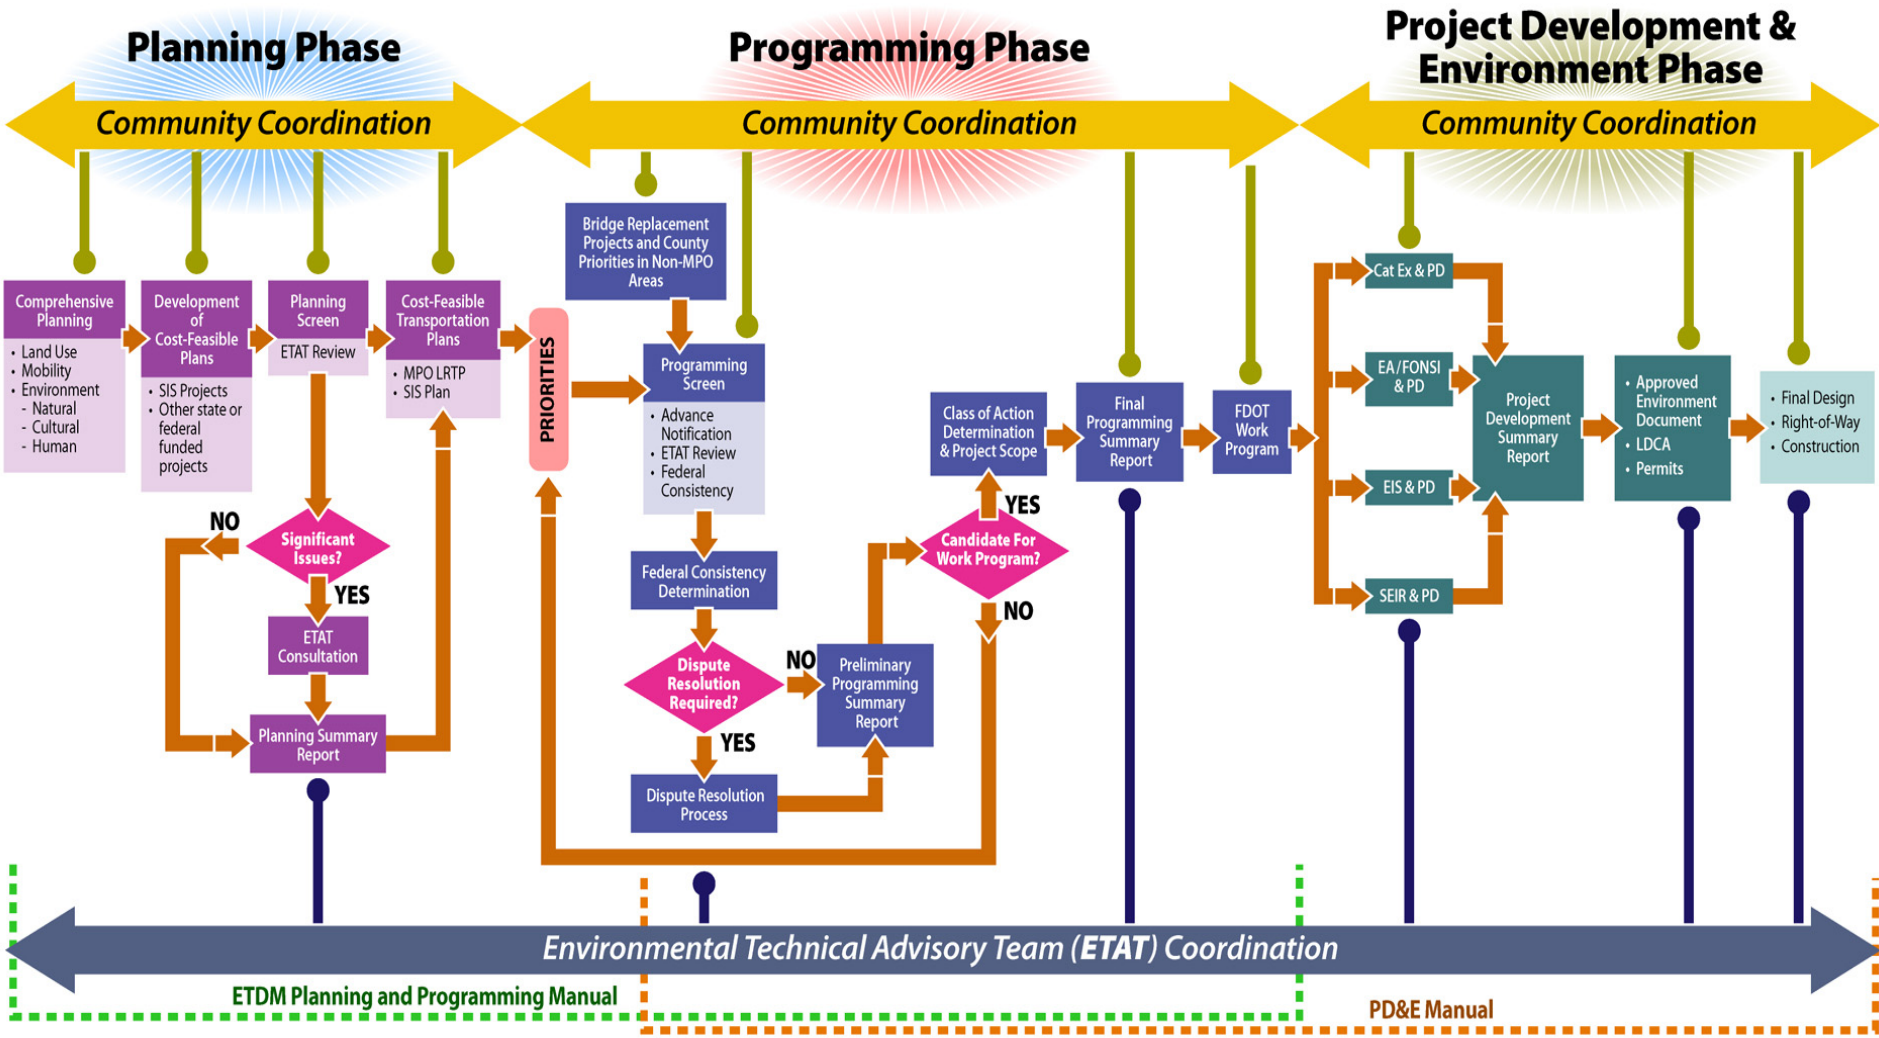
Planning Phase

Programming Phase

Project Development & Environment Phase

Community Coordination

Community Coordination

Community Coordination

Comprehensive Planning
• Land Use
• Mobility
• Environment
- Natural
- Cultural
- Human

Development of Cost-Feasible Plans
• SIS Projects
• Other state or federal funded projects

Planning Screen
ETAT Review

Cost-Feasible Transportation Plans
• MPO LRTP
• SIS Plan

NO

Significant Issues?

YES

ETAT Consultation

Planning Summary Report

PRIORITIES

Bridge Replacement Projects and County Priorities in Non-MPO Areas

Programming Screen
• Advance Notification
• ETAT Review
• Federal Consistency

Federal Consistency Determination

Dispute Resolution Required?

NO

YES

Dispute Resolution Process

Preliminary Programming Summary Report

Candidate For Work Program?

YES

NO

Class of Action Determination & Project Scope

Final Programming Summary Report

FDOT Work Program

Cat Ex & PD

EA/FONSI & PD

EIS & PD

SEIR & PD

Project Development Summary Report

• Approved Environment Document
• LDCA
• Permits

• Final Design
• Right-of-Way
• Construction

Environmental Technical Advisory Team (ETAT) Coordination

ETDM Planning and Programming Manual

PD&E Manual